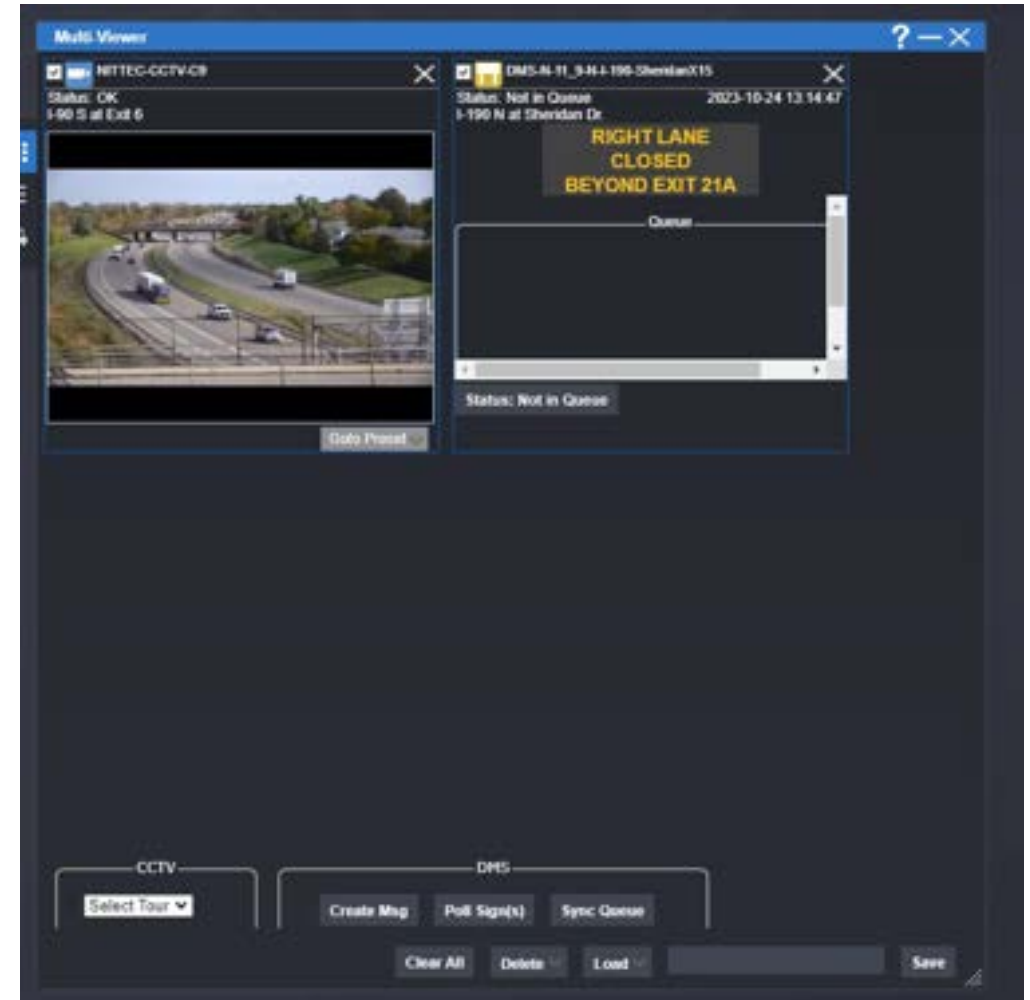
Multi-Viewer

? — ✕

NITTEC-CCTV-C9 ✕
Status: OK
I-90 S at Exit 6

Goto Preset

DMS-N-11_9-N-I-190-SheridanX15 ✕
Status: Not in Queue 2023-10-24 13:14:47
I-190 N at Sheridan Dr.

RIGHT LANE
CLOSED
BEYOND EXIT 21A

Queue

Status: Not in Queue

CCTV
Select Tour

DMS
Create Msg
Poll Sign(s)
Sync Queue

Clear All
Delete
Load
Save